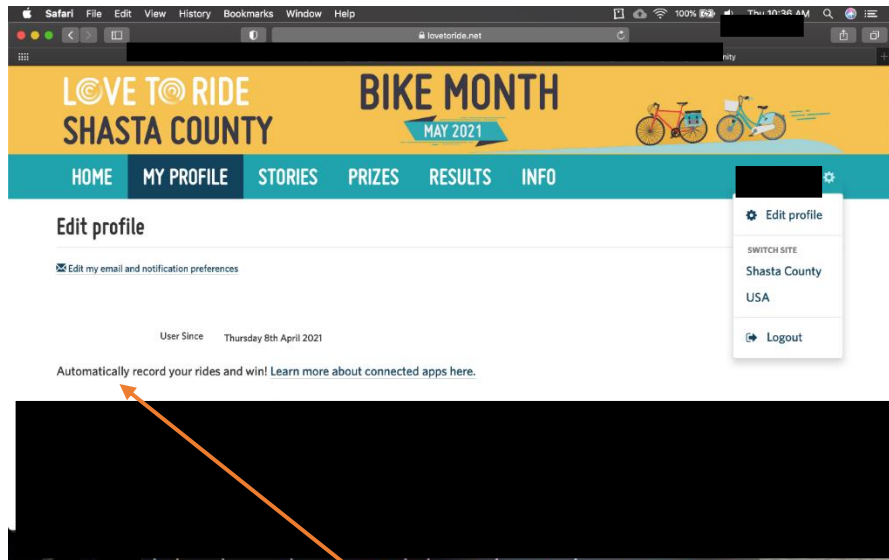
Safari File Edit View History Bookmarks Window Help

100% Thu 10:36 AM

lovetoride.net

nity

LOVE TO RIDE SHASTA COUNTY

BIKE MONTH

MAY 2021

HOME MY PROFILE STORIES PRIZES RESULTS INFO

Edit profile

Edit my email and notification preferences

User Since Thursday 8th April 2021

Automatically record your rides and win! Learn more about connected apps here.

Edit profile

SWITCH SITE

Shasta County

USA

Logout